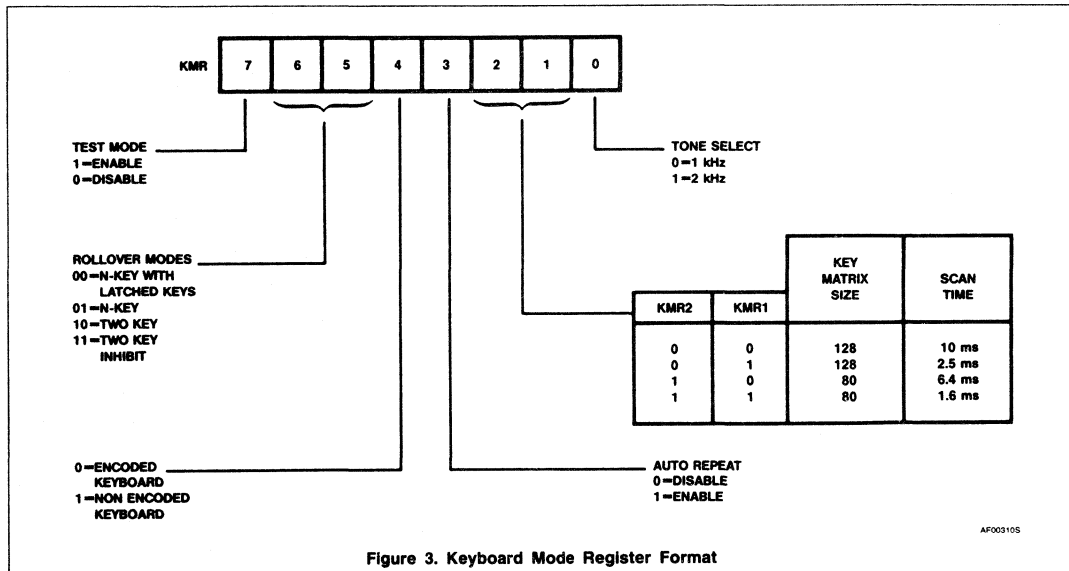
KMR

| 7 | 6 | 5 | 4 | 3 | 2 | 1 | 0 |
|---|---|---|---|---|---|---|---|

TEST MODE
1 = ENABLE
0 = DISABLE

TONE SELECT
0 = 1 kHz
1 = 2 kHz

ROLLOVER MODES
00 = N-KEY WITH LATCHED KEYS
01 = N-KEY
10 = TWO KEY
11 = TWO KEY INHIBIT

| KMR2 | KMR1 | KEY MATRIX SIZE | SCAN TIME |
|---|---|---|---|
| 0 | 0 | 128 | 10 ms |
| 0 | 1 | 128 | 2.5 ms |
| 1 | 0 | 80 | 6.4 ms |
| 1 | 1 | 80 | 1.6 ms |

0 = ENCODED KEYBOARD
1 = NON ENCODED KEYBOARD

AUTO REPEAT
0 = DISABLE
1 = ENABLE

AF00310S

Figure 3. Keyboard Mode Register Format